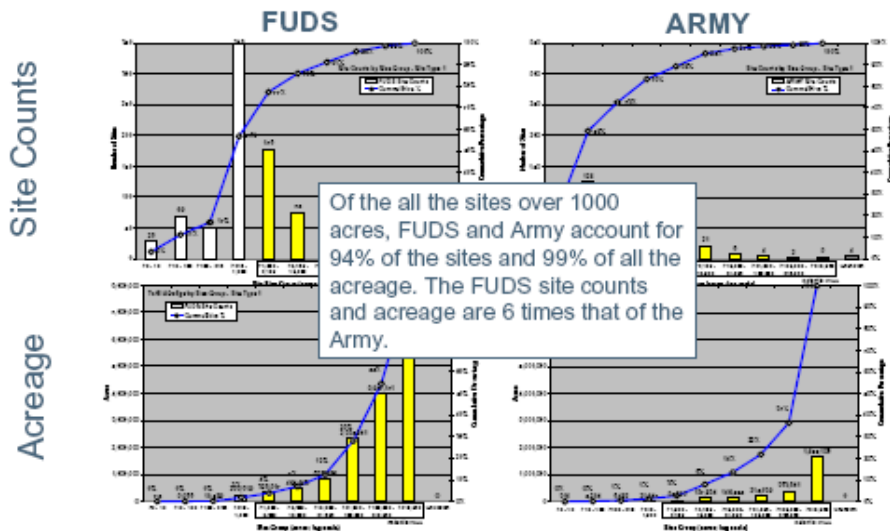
FUDS

ARMY

Site Counts

Acreage

Of the all the sites over 1000 acres, FUDS and Army account for 94% of the sites and 99% of all the acreage. The FUDS site counts and acreage are 6 times that of the Army.

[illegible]